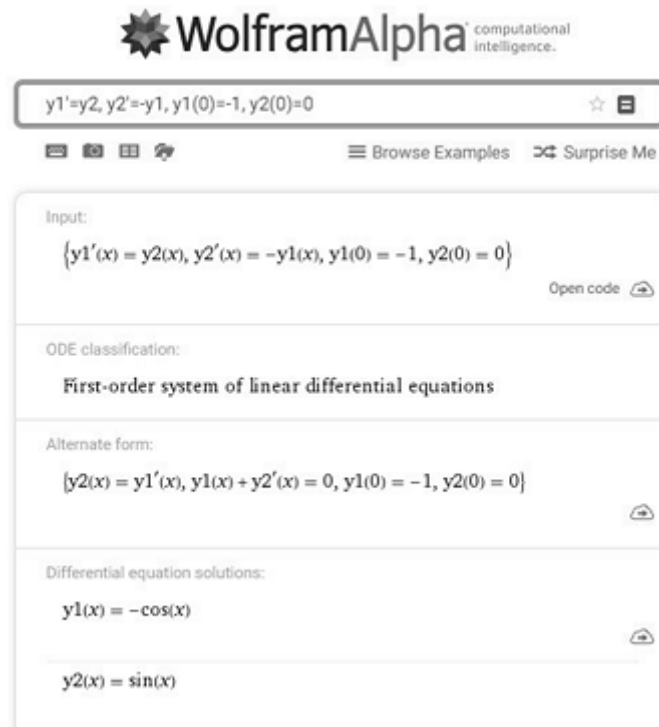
WolframAlpha computational intelligence.

y1'=y2, y2'=-y1, y1(0)=-1, y2(0)=0

≡ Browse Examples Surprise Me

Input:

$\{y1'(x) = y2(x), y2'(x) = -y1(x), y1(0) = -1, y2(0) = 0\}$

Open code

ODE classification:

First-order system of linear differential equations

Alternate form:

$\{y2(x) = y1'(x), y1(x) + y2'(x) = 0, y1(0) = -1, y2(0) = 0\}$

Differential equation solutions:

$y1(x) = -\cos(x)$

$y2(x) = \sin(x)$